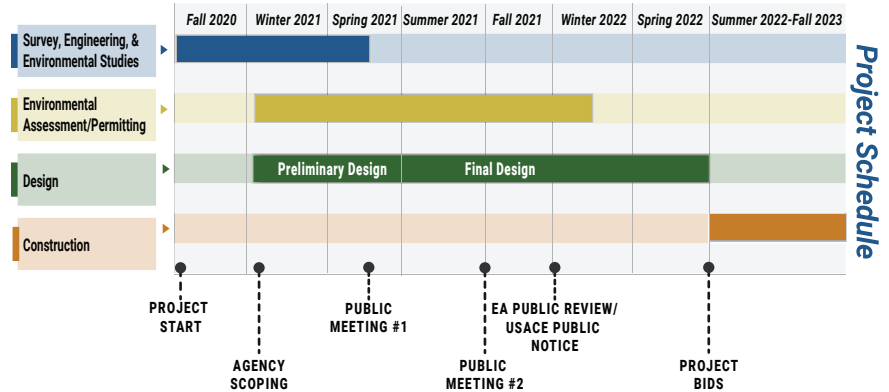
Project Schedule

| | Fall 2020 | Winter 2021 | Spring 2021 | Summer 2021 | Fall 2021 | Winter 2022 | Spring 2022 | Summer 2022-Fall 2023 |
|---|---|---|---|---|---|---|---|---|
| Survey, Engineering, & Environmental Studies | | | | | | | | |
| Environmental Assessment/Permitting | | | | | | | | |
| Design | | Preliminary Design | | Final Design | | | | |
| Construction | | | | | | | | |

PROJECT START

AGENCY SCOPING

PUBLIC MEETING #1

PUBLIC MEETING #2

EA PUBLIC REVIEW/ USACE PUBLIC NOTICE

PROJECT BIDS